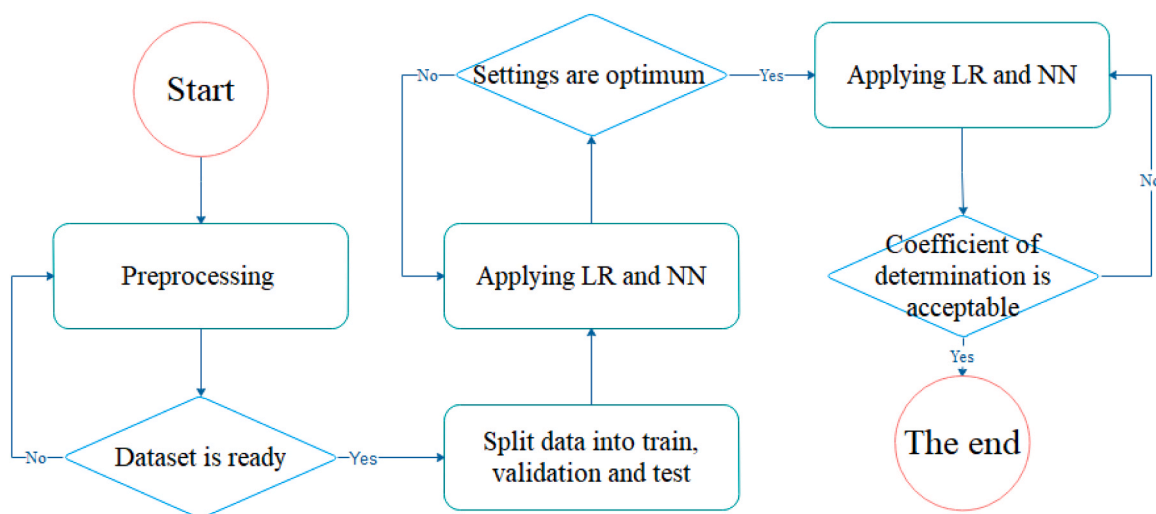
Start

Preprocessing

No

Dataset is ready

Yes

Split data into train, validation and test

Applying LR and NN

No

Settings are optimum

Yes

Applying LR and NN

No

Coefficient of determination is acceptable

Yes

The end